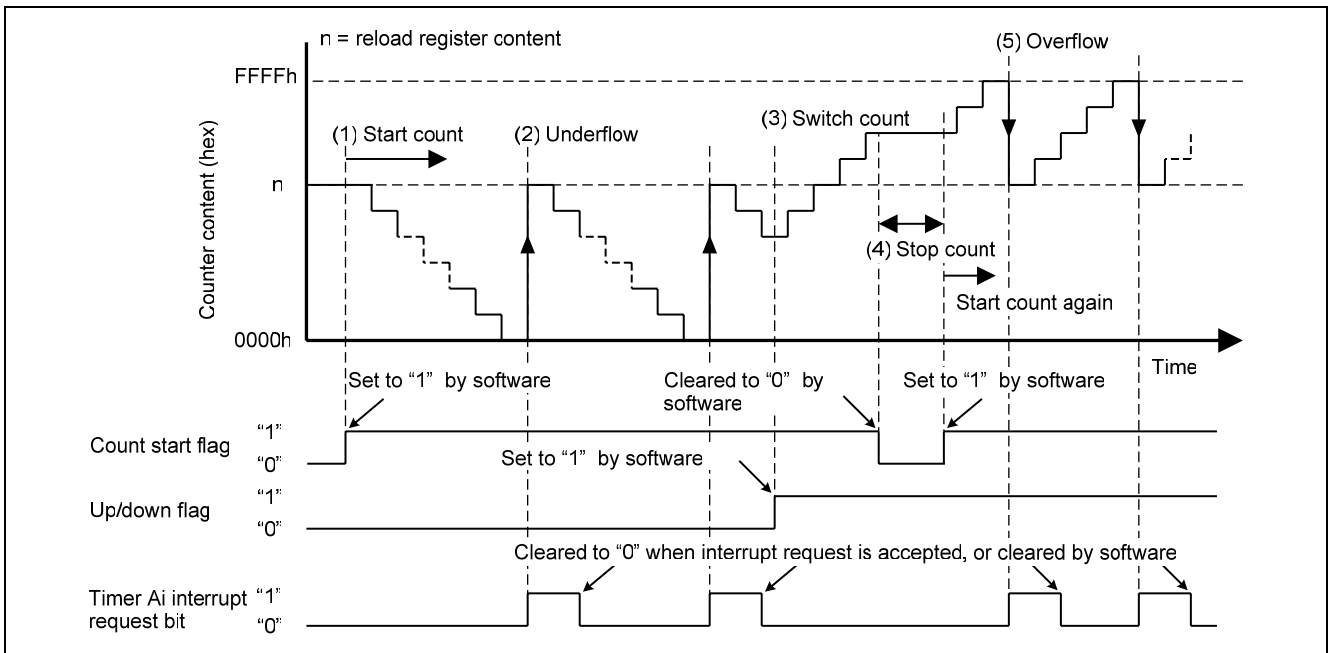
n = reload register content

(5) Overflow

FFFFh

Counter content (hex)

(1) Start count

(2) Underflow

(3) Switch count

n

(4) Stop count

Start count again

0000h

Time

Set to "1" by software

Cleared to "0" by software

Set to "1" by software

Count start flag "1" "0"

Set to "1" by software

Up/down flag "1" "0"

Cleared to "0" when interrupt request is accepted, or cleared by software

Timer Ai interrupt request bit "1" "0"